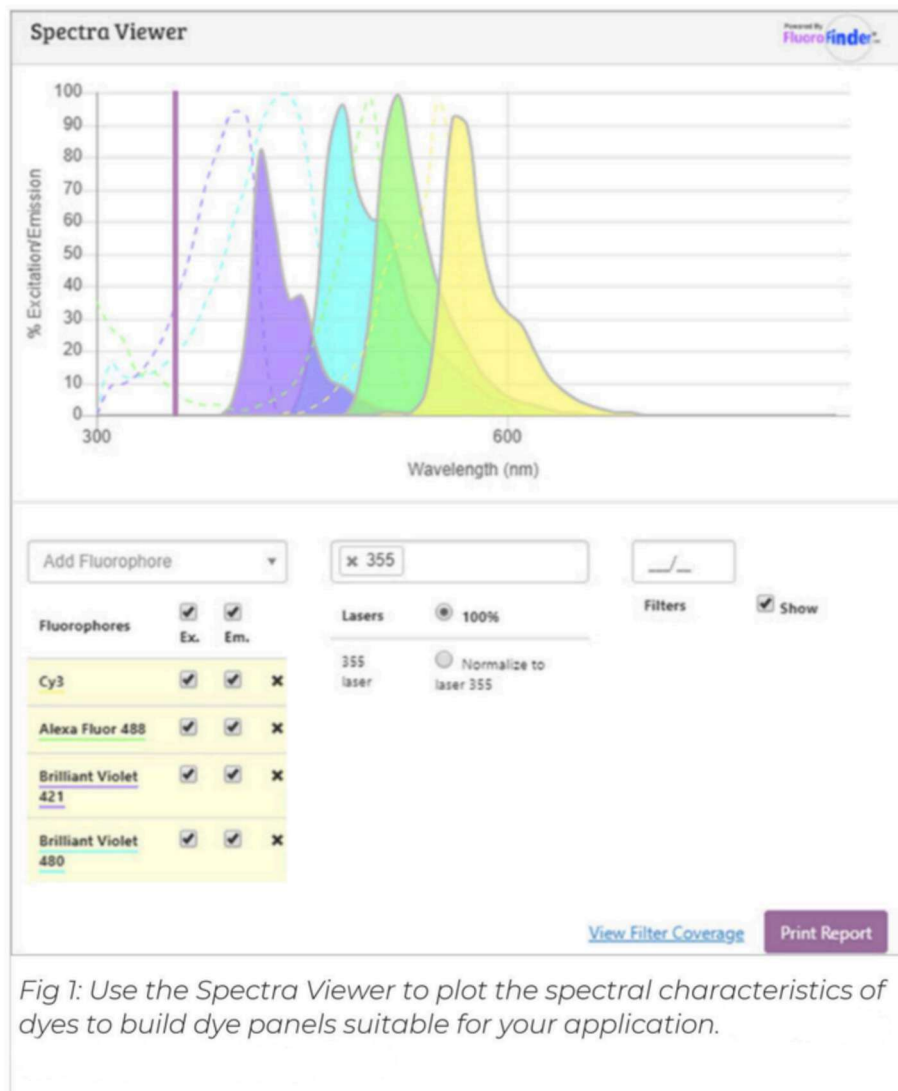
Spectra Viewer

Powered By FluoroFinder

100
90
80
70
60
50
40
30
20
10
0
% Excitation/Emission

300
600
Wavelength (nm)

Add Fluorophore

× 355

\_\_/\_\_

| Fluorophores | Ex. | Em. | |
|---|---|---|---|
| Cy3 | ✔ | ✔ | × |
| Alexa Fluor 488 | ✔ | ✔ | × |
| Brilliant Violet 421 | ✔ | ✔ | × |
| Brilliant Violet 480 | ✔ | ✔ | × |

Lasers
100%

355 laser
Normalize to laser 355

Filters
Show

View Filter Coverage
Print Report

Fig 1: Use the Spectra Viewer to plot the spectral characteristics of dyes to build dye panels suitable for your application.